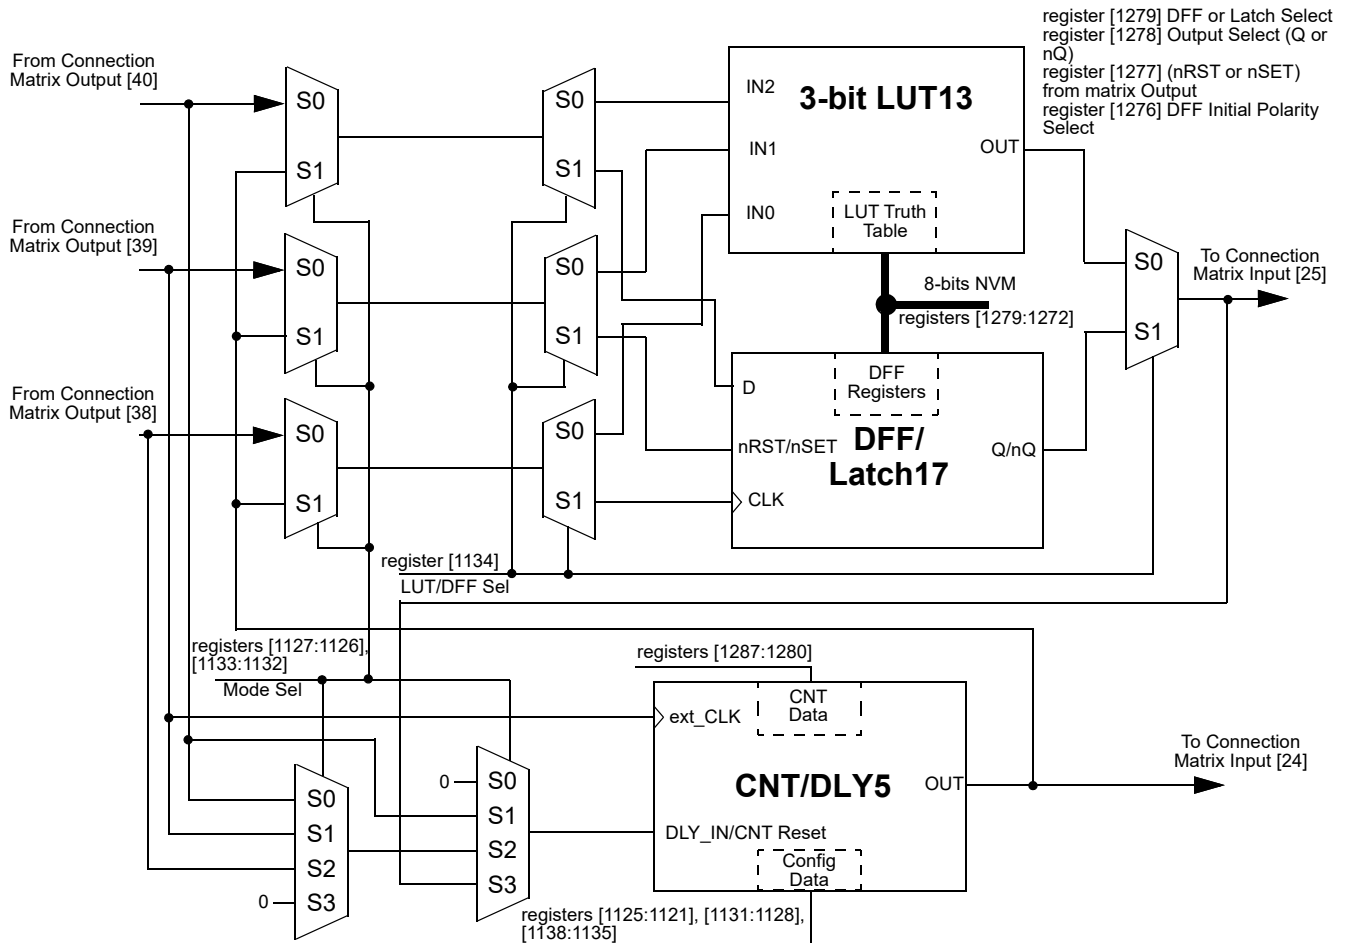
register [1279] DFF or Latch Select
register [1278] Output Select (Q or nQ)
register [1277] (nRST or nSET) from matrix Output
register [1276] DFF Initial Polarity Select

From Connection Matrix Output [40]

From Connection Matrix Output [39]

From Connection Matrix Output [38]

S0
S1

S0
S1

S0
S1

S0
S1

S0
S1

S0
S1

IN2
IN1
IN0

3-bit LUT13

LUT Truth Table

OUT

8-bits NVM
registers [1279:1272]

S0
S1

To Connection Matrix Input [25]

DFF Registers

D
nRST/nSET
CLK

DFF/ Latch17

Q/nQ

register [1134]
LUT/DFF Sel

registers [1127:1126], [1133:1132]
Mode Sel

registers [1287:1280]

CNT Data

ext_CLK

CNT/DLY5

OUT

To Connection Matrix Input [24]

DLY_IN/CNT Reset

Config Data

0
S0
S1
S2
S3

S0
S1
S2
S3
0

registers [1125:1121], [1131:1128], [1138:1135]